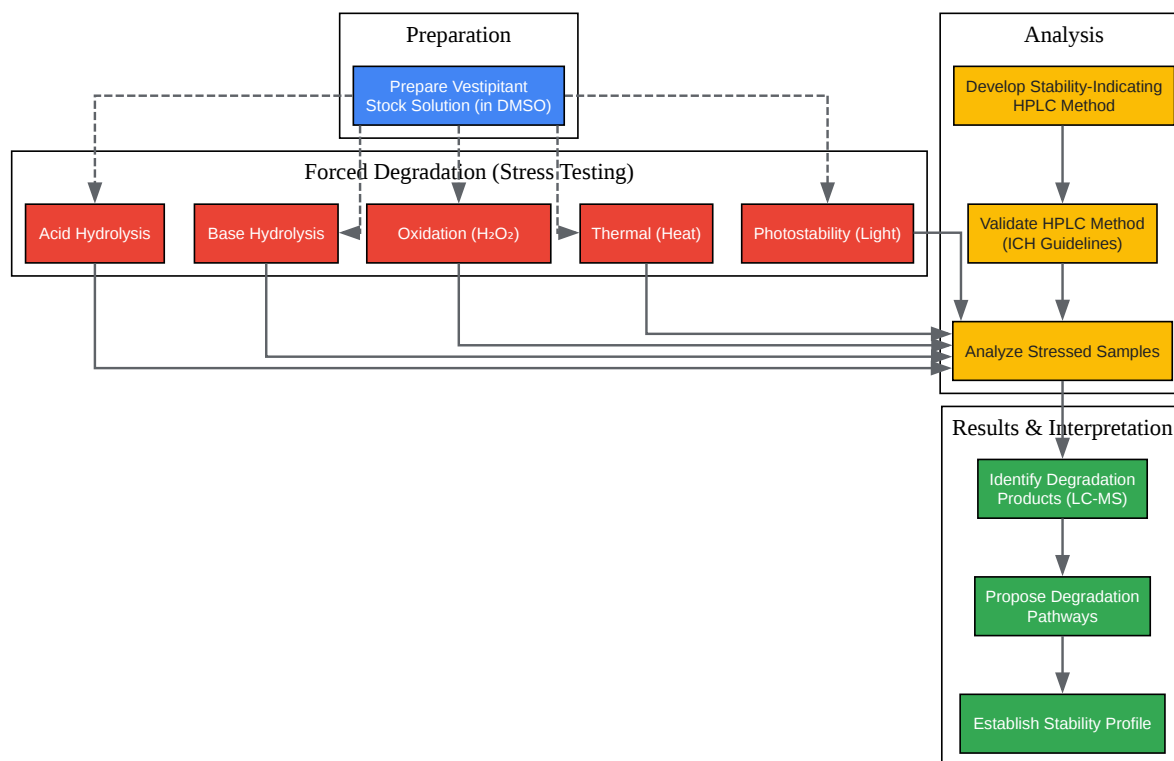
Preparation

Prepare Vestipitant Stock Solution (in DMSO)

Forced Degradation (Stress Testing)

Acid Hydrolysis

Base Hydrolysis

Oxidation ($H_2O_2$)

Thermal (Heat)

Photostability (Light)

Analysis

Develop Stability-Indicating HPLC Method

Validate HPLC Method (ICH Guidelines)

Analyze Stressed Samples

Results & Interpretation

Identify Degradation Products (LC-MS)

Propose Degradation Pathways

Establish Stability Profile